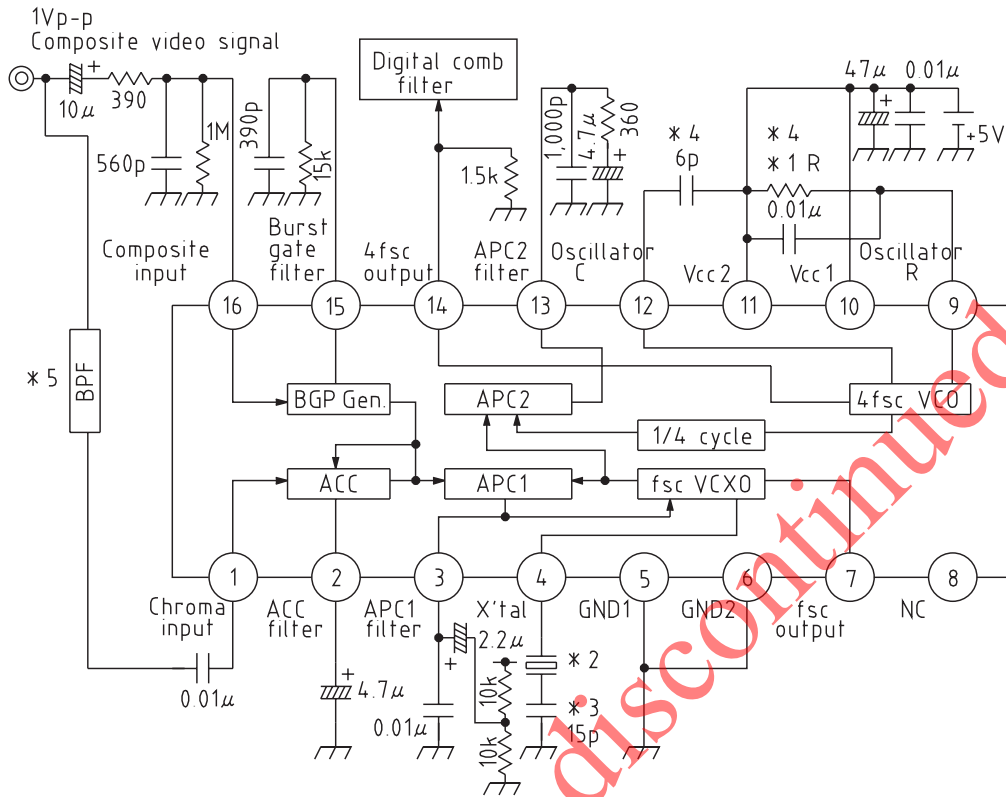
1Vp-p
Composite video signal

10μ
390
560p
1M
390p
15k
Digital comb filter
1.5k
1,000p
4.7μ
360
47μ
0.01μ
+5V
∗4
6p
∗4
∗1 R
0.01μ

Composite input
Burst gate filter
4fsc output
APC2 filter
Oscillator C
Vcc2
Vcc1
Oscillator R

16
15
14
13
12
11
10
9

∗5
BPF

BGP Gen.
APC2
4fsc VCO
1/4 cycle
ACC
APC1
fsc VCXO

1
2
3
4
5
6
7
8

Chroma input
ACC filter
APC1 filter
X'tal
GND1
GND2
fsc output
NC

0.01μ
4.7μ
0.01μ
2.2μ
10k
10k
∗2
∗3
15p

discontinued